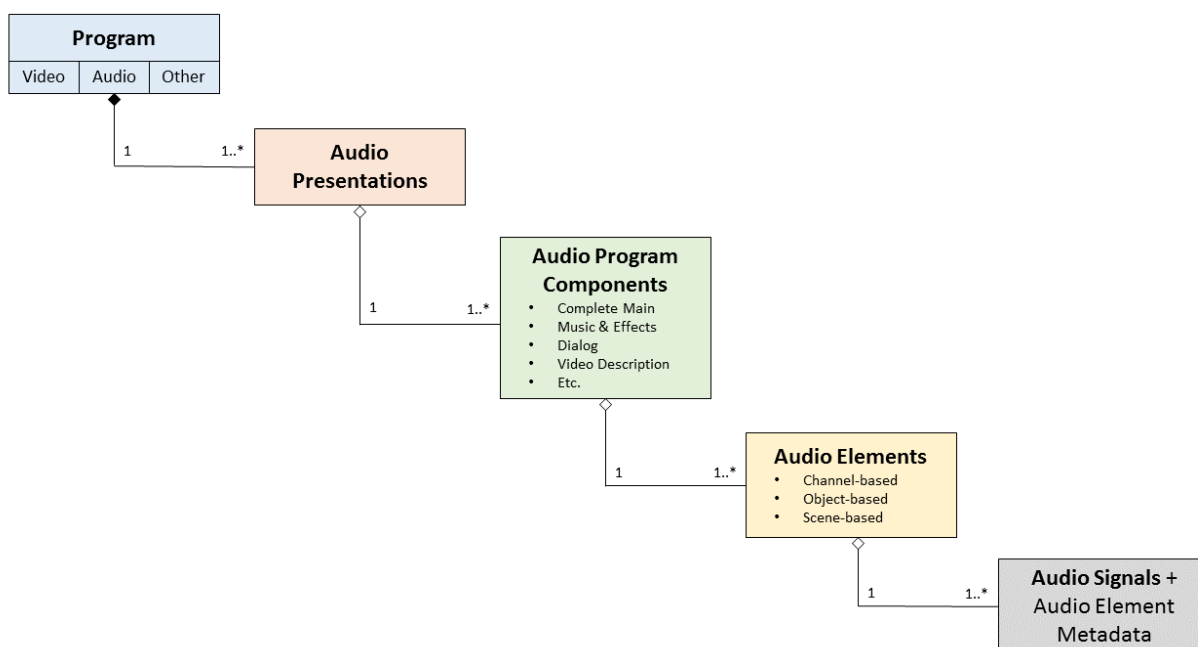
Program

| Video | Audio | Other |
|---|---|---|

1

1..*

Audio Presentations

1

1..*

Audio Program Components

- Complete Main
- Music & Effects
- Dialog
- Video Description
- Etc.

1

1..*

Audio Elements

- Channel-based
- Object-based
- Scene-based

1

1..*

Audio Signals + Audio Element Metadata